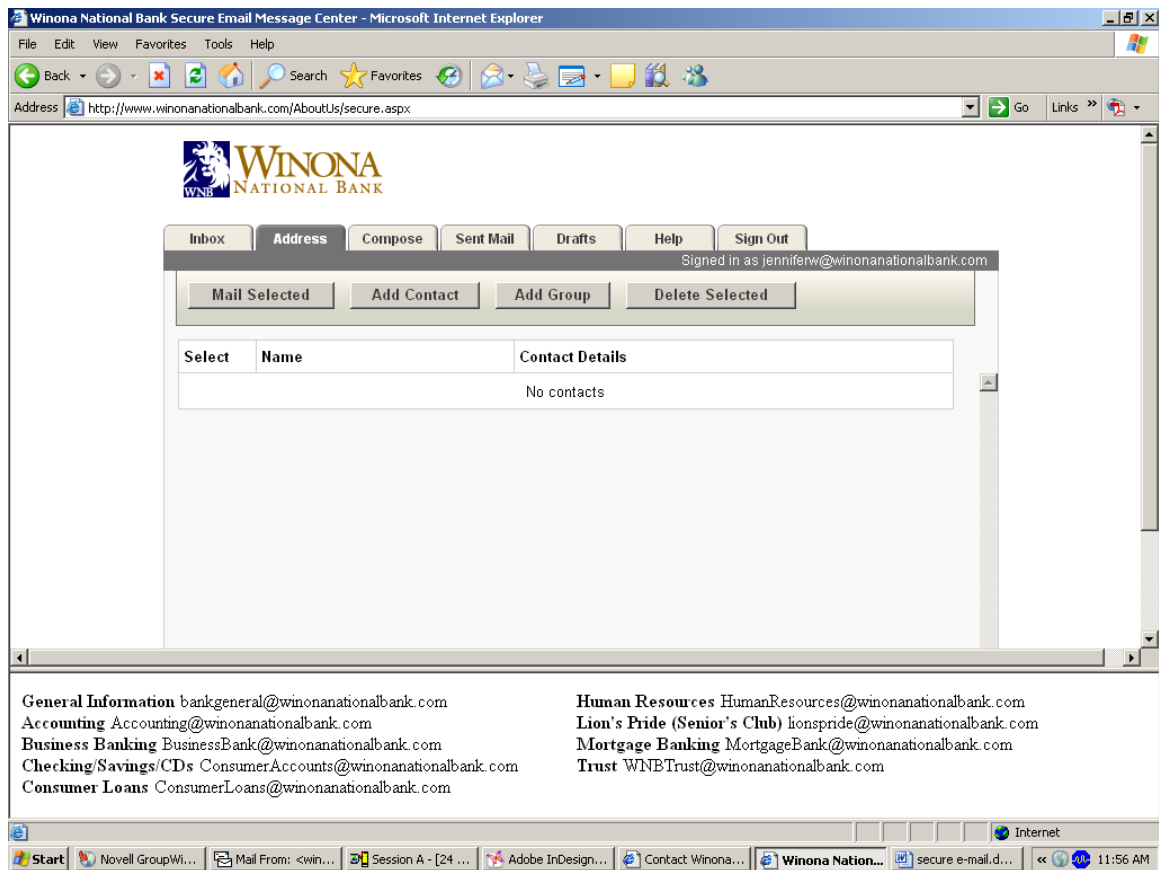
Winona National Bank Secure Email Message Center - Microsoft Internet Explorer

File Edit View Favorites Tools Help

Back Search Favorites

Address http://www.winonanationalbank.com/AboutUs/secure.aspx Go Links »

WNB WINONA NATIONAL BANK

Inbox Address Compose Sent Mail Drafts Help Sign Out

Signed in as jenniferw@winonanationalbank.com

Mail Selected Add Contact Add Group Delete Selected

| Select | Name | Contact Details |
|---|---|---|
| No contacts | | |

General Information bankgeneral@winonanationalbank.com
Accounting Accounting@winonanationalbank.com
Business Banking BusinessBank@winonanationalbank.com
Checking/Savings/CDs ConsumerAccounts@winonanationalbank.com
Consumer Loans ConsumerLoans@winonanationalbank.com

Human Resources HumanResources@winonanationalbank.com
Lion's Pride (Senior's Club) lionspride@winonanationalbank.com
Mortgage Banking MortgageBank@winonanationalbank.com
Trust WNBTrust@winonanationalbank.com

Internet

Start Novell GroupWi... Mail From: <win... Session A - [24 ... Adobe InDesign... Contact Winona... Winona Nation... secure e-mail.d... « 11:56 AM